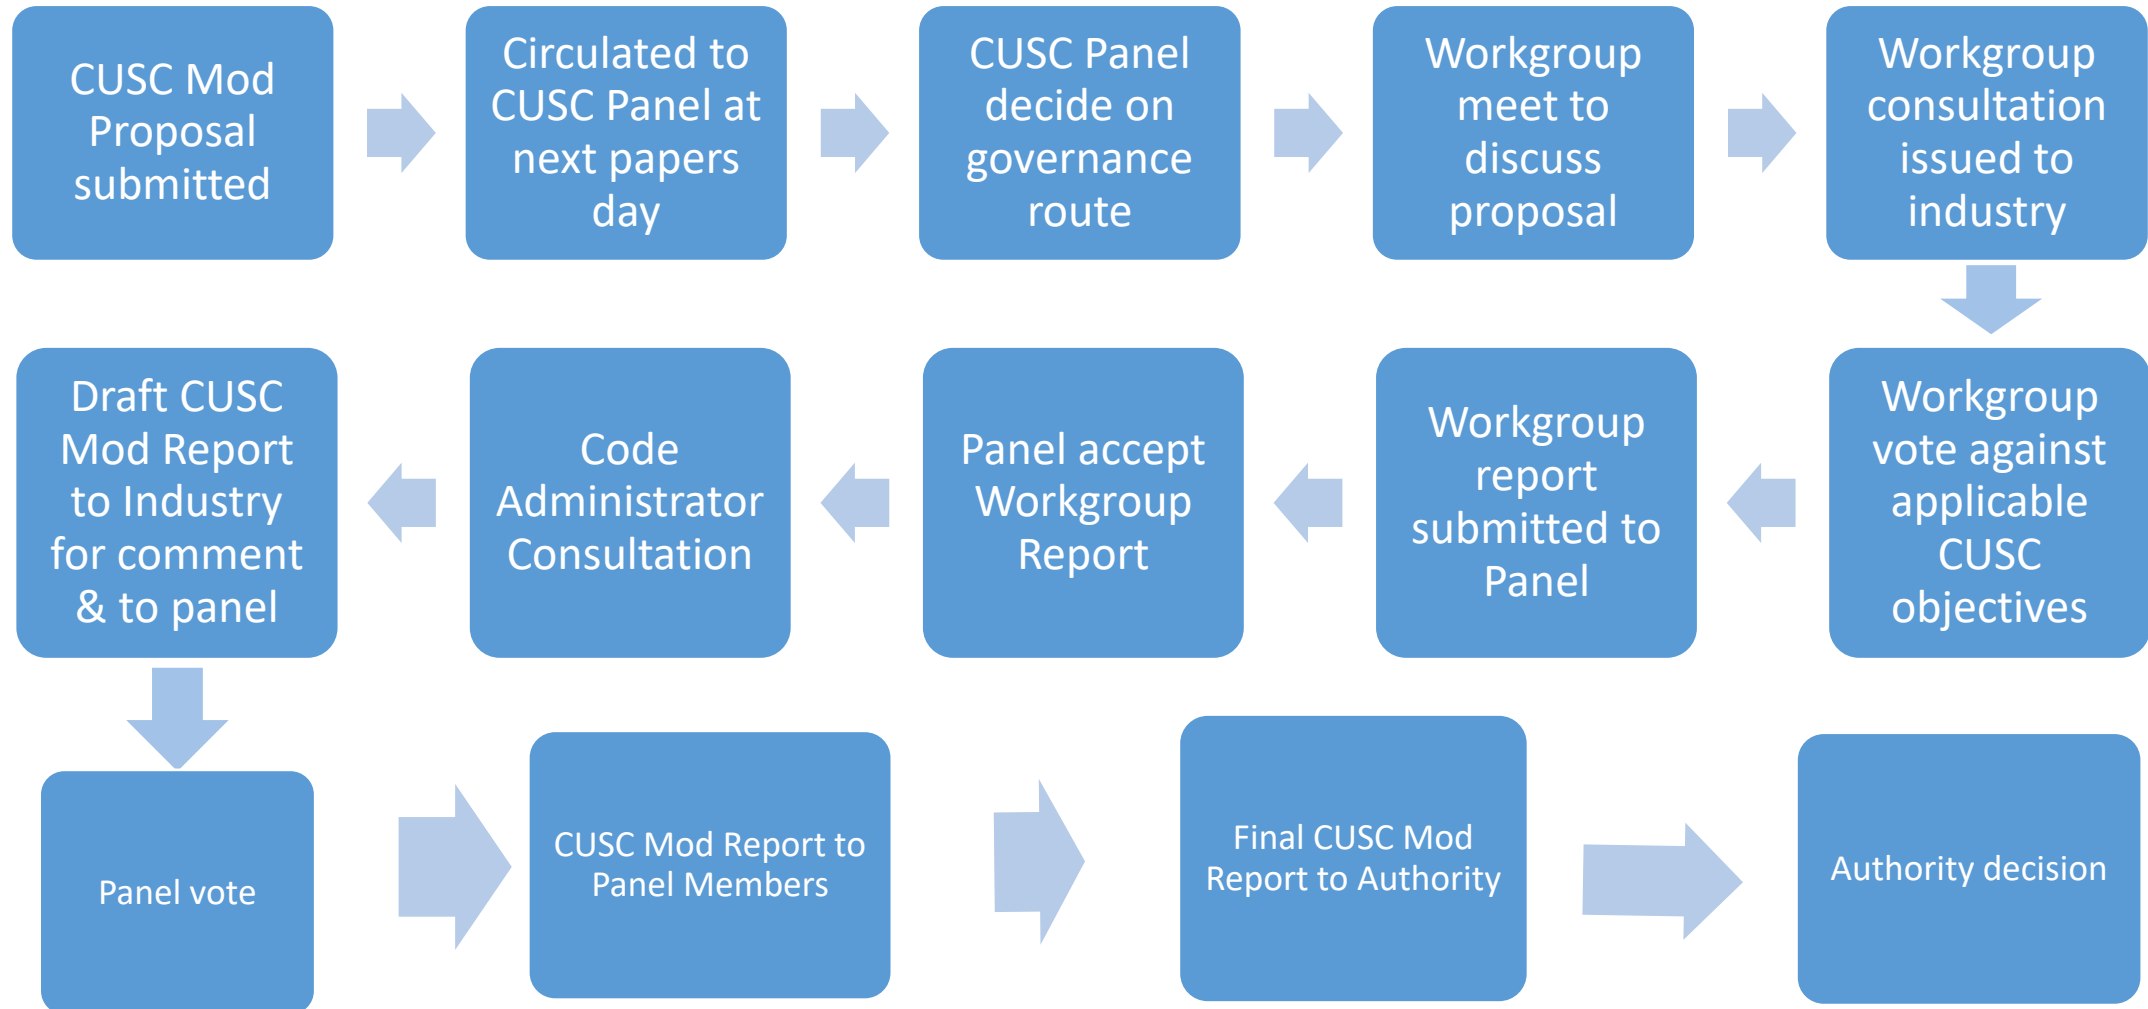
CUSC Mod Proposal submitted

Circulated to CUSC Panel at next papers day

CUSC Panel decide on governance route

Workgroup meet to discuss proposal

Workgroup consultation issued to industry

Workgroup vote against applicable CUSC objectives

Workgroup report submitted to Panel

Panel accept Workgroup Report

Code Administrator Consultation

Draft CUSC Mod Report to Industry for comment & to panel

Panel vote

CUSC Mod Report to Panel Members

Final CUSC Mod Report to Authority

Authority decision